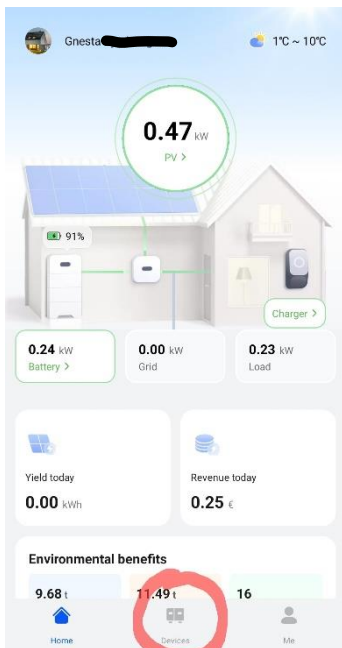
Gnesta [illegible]

1℃ ~ 10℃

0.47 kW
PV >

91%

Charger >

0.24 kW
Battery >

0.00 kW
Grid

0.23 kW
Load

Yield today
0.00 kWh

Revenue today
0.25 €

Environmental benefits

9.68 t

11.49 t

16

Home

Devices

Me